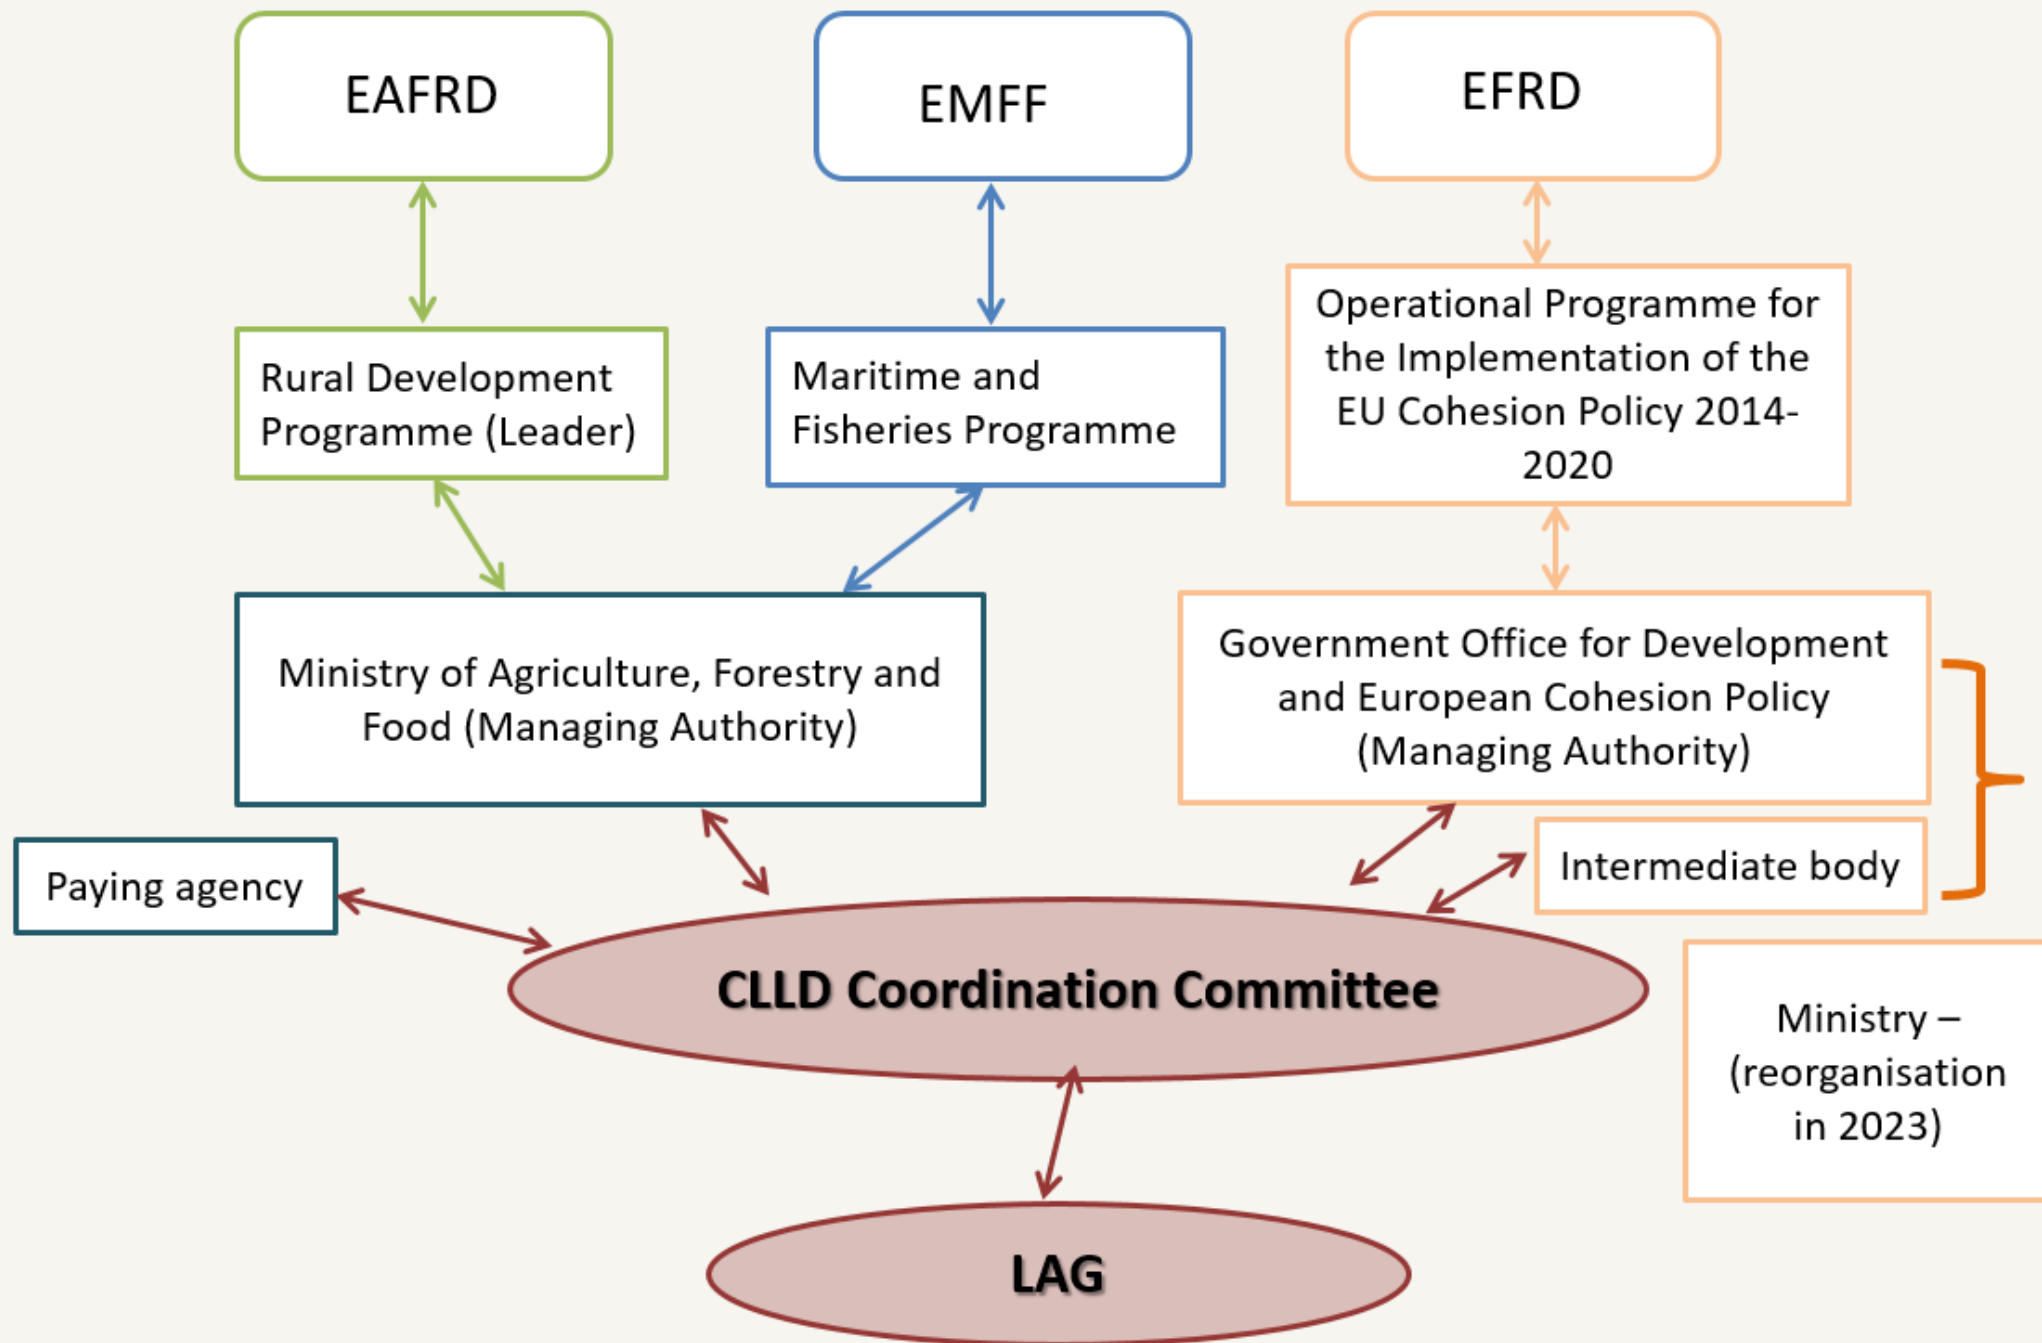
EAFRD

EMFF

EFRD

Rural Development Programme (Leader)

Maritime and Fisheries Programme

Operational Programme for the Implementation of the EU Cohesion Policy 2014-2020

Ministry of Agriculture, Forestry and Food (Managing Authority)

Government Office for Development and European Cohesion Policy (Managing Authority)

Paying agency

Intermediate body

CLLD Coordination Committee

Ministry – (reorganisation in 2023)

LAG